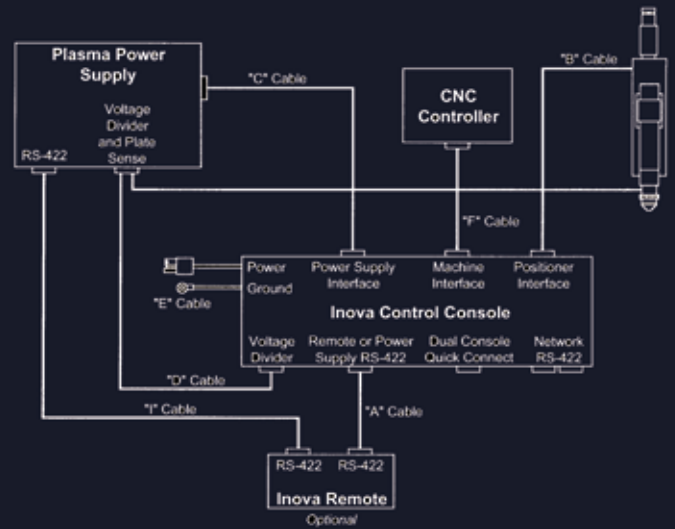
Plasma Power Supply

Voltage Divider and Plate Sense

RS-422

"C" Cable

CNC Controller

"B" Cable

"F" Cable

Power

Ground

"E" Cable

Power Supply Interface

Machine Interface

Positioner Interface

Inova Control Console

Voltage Divider

Remote or Power Supply RS-422

Dual Console Quick Connect

Network RS-422

"D" Cable

"I" Cable

"A" Cable

RS-422

RS-422

Inova Remote

Optional